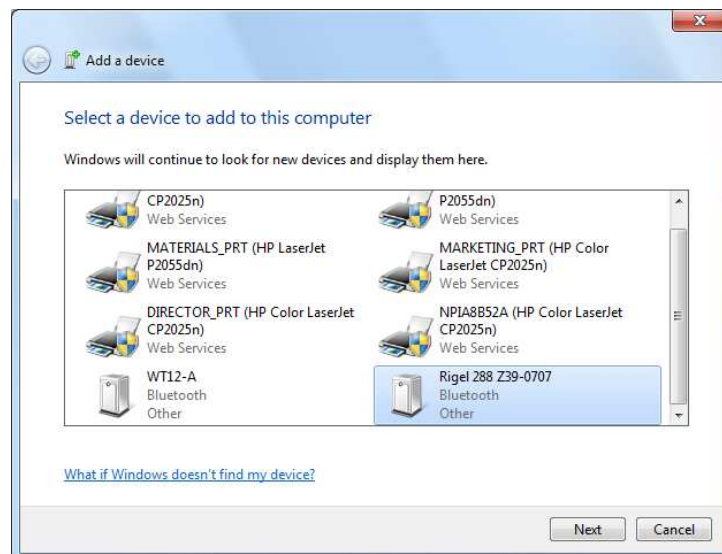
Add a device

Select a device to add to this computer

Windows will continue to look for new devices and display them here.

CP2025n)
Web Services

P2055dn)
Web Services

MATERIALS_PRT (HP LaserJet P2055dn)
Web Services

MARKETING_PRT (HP Color LaserJet CP2025n)
Web Services

DIRECTOR_PRT (HP Color LaserJet CP2025n)
Web Services

NPIA8B52A (HP Color LaserJet CP2025n)
Web Services

WT12-A
Bluetooth
Other

Rigel 288 Z39-0707
Bluetooth
Other

What if Windows doesn't find my device?

Next
Cancel